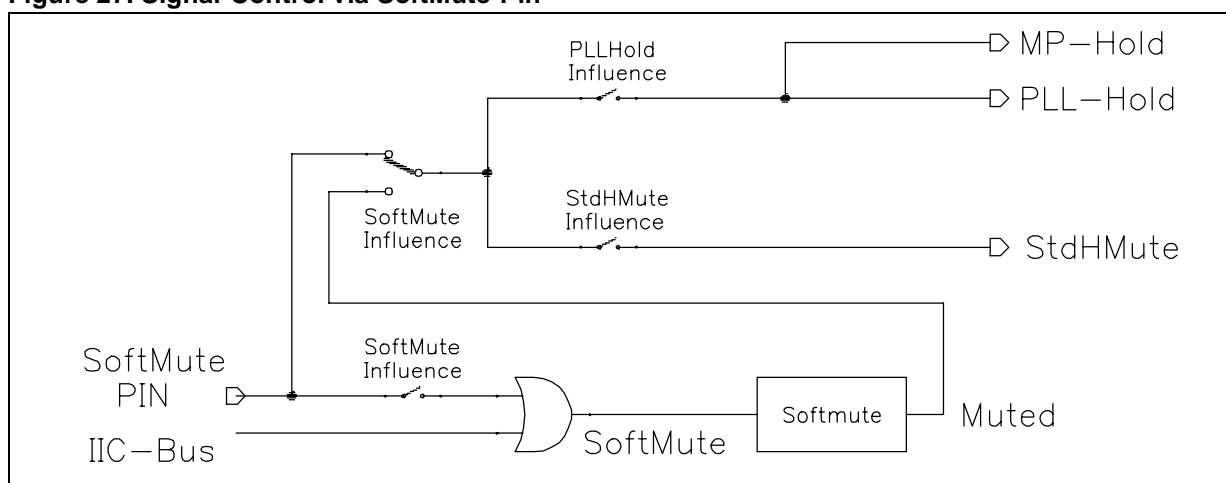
Figure 27. Signal Control via SoftMute Pin

PLLHold Influence

MP–Hold

PLL–Hold

SoftMute Influence

StdHMute Influence

StdHMute

SoftMute PIN

SoftMute Influence

IIC–Bus

SoftMute

Softmute

Muted